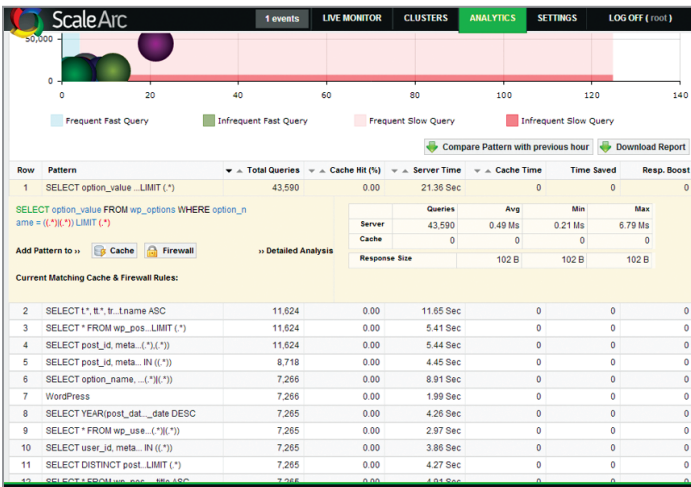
ScaleArc

1 events | LIVE MONITOR | CLUSTERS | ANALYTICS | SETTINGS | LOG OFF ( root )

50,000

0

0 20 40 60 80 100 120 140

Frequent Fast Query   Infrequent Fast Query   Frequent Slow Query   Infrequent Slow Query

Compare Pattern with previous hour   Download Report

| Row | Pattern | Total Queries | Cache Hit (%) | Server Time | Cache Time | Time Saved | Resp. Boost |
|---|---|---|---|---|---|---|---|
| 1 | SELECT option_value ...LIMIT (.*) | 43,590 | 0.00 | 21.36 Sec | 0 | 0 | 0 |

SELECT option_value FROM wp_options WHERE option_name = ((.*))(.*)) LIMIT (.*)

Add Pattern to »   Cache   Firewall   » Detailed Analysis

Current Matching Cache & Firewall Rules:

| | Queries | Avg | Min | Max |
|---|---|---|---|---|
| Server | 43,590 | 0.49 Ms | 0.21 Ms | 6.79 Ms |
| Cache | 0 | 0 | 0 | 0 |
| Response Size | 102 B | 102 B | 102 B | |

| Row | Pattern | Total Queries | Cache Hit (%) | Server Time | Cache Time | Time Saved | Resp. Boost |
|---|---|---|---|---|---|---|---|
| 2 | SELECT t.*, tt.*, tr...t.name ASC | 11,624 | 0.00 | 11.65 Sec | 0 | 0 | 0 |
| 3 | SELECT * FROM wp_pos...LIMIT (.*) | 11,624 | 0.00 | 5.41 Sec | 0 | 0 | 0 |
| 4 | SELECT post_id, meta...(.*),(.*)) | 11,624 | 0.00 | 5.44 Sec | 0 | 0 | 0 |
| 5 | SELECT post_id, meta... IN ((.*)) | 8,718 | 0.00 | 4.45 Sec | 0 | 0 | 0 |
| 6 | SELECT option_name, ...(.*)|(.*)) | 7,266 | 0.00 | 8.91 Sec | 0 | 0 | 0 |
| 7 | WordPress | 7,266 | 0.00 | 1.99 Sec | 0 | 0 | 0 |
| 8 | SELECT YEAR(post_dat..._date DESC | 7,265 | 0.00 | 4.26 Sec | 0 | 0 | 0 |
| 9 | SELECT * FROM wp_use...(.*)|(.*)) | 7,265 | 0.00 | 2.97 Sec | 0 | 0 | 0 |
| 10 | SELECT user_id, meta... IN ((.*)) | 7,265 | 0.00 | 3.86 Sec | 0 | 0 | 0 |
| 11 | SELECT DISTINCT post...LIMIT (.*) | 7,265 | 0.00 | 4.27 Sec | 0 | 0 | 0 |
| 12 | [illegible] | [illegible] | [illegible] | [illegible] | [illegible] | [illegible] | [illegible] |